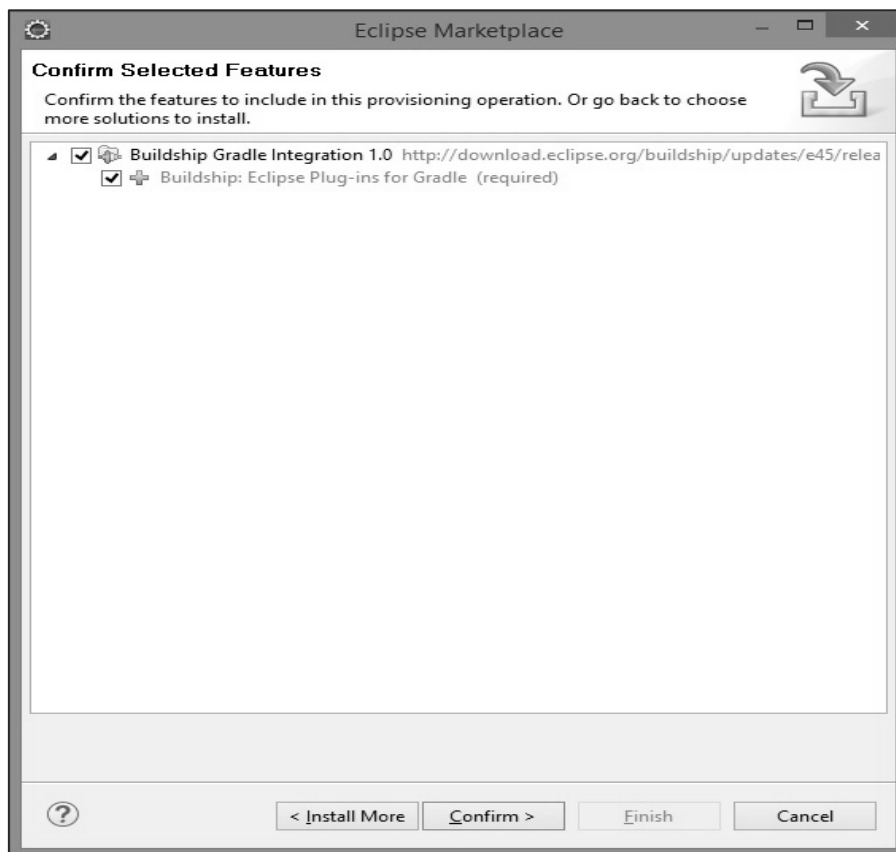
Eclipse Marketplace

Confirm Selected Features

Confirm the features to include in this provisioning operation. Or go back to choose more solutions to install.

Buildship Gradle Integration 1.0 http://download.eclipse.org/buildship/updates/e45/relea

Buildship: Eclipse Plug-ins for Gradle (required)

?

< Install More

Confirm >

Finish

Cancel